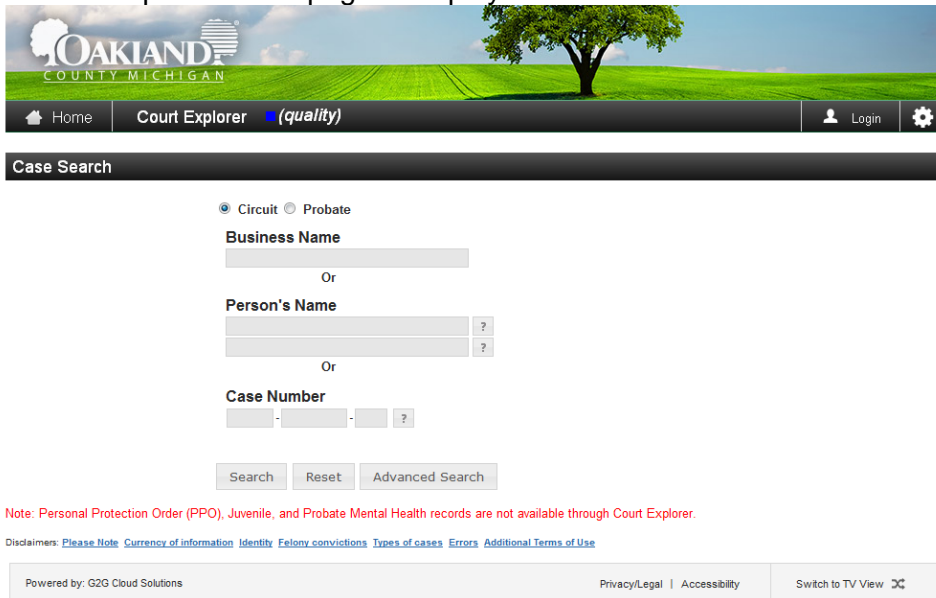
OAKLAND
COUNTY MICHIGAN

Home Court Explorer (quality) Login

Case Search

Circuit Probate

Business Name

Or

Person's Name

?

?

Or

Case Number

- - ?

Search Reset Advanced Search

Note: Personal Protection Order (PPO), Juvenile, and Probate Mental Health records are not available through Court Explorer.

Disclaimers: Please Note Currency of information Identity Felony convictions Types of cases Errors Additional Terms of Use

Powered by: G2G Cloud Solutions

Privacy/Legal | Accessibility

Switch to TV View